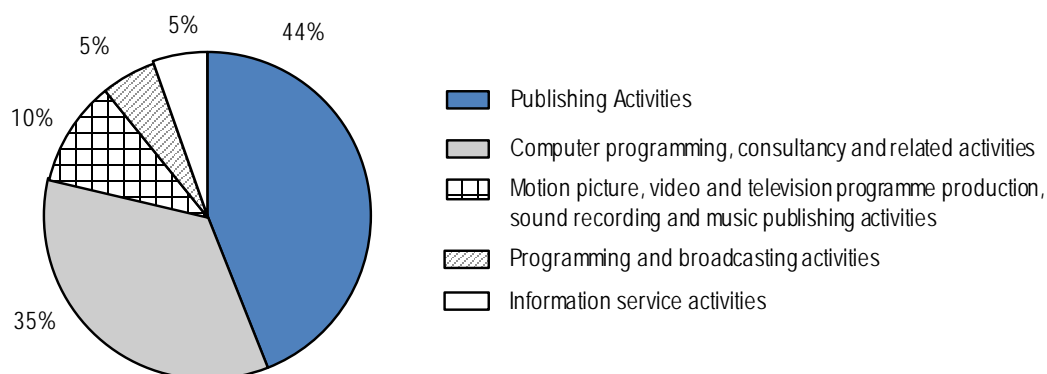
5%

44%

5%

10%

35%

Publishing Activities

Computer programming, consultancy and related activities

Motion picture, video and television programme production, sound recording and music publishing activities

Programming and broadcasting activities

Information service activities